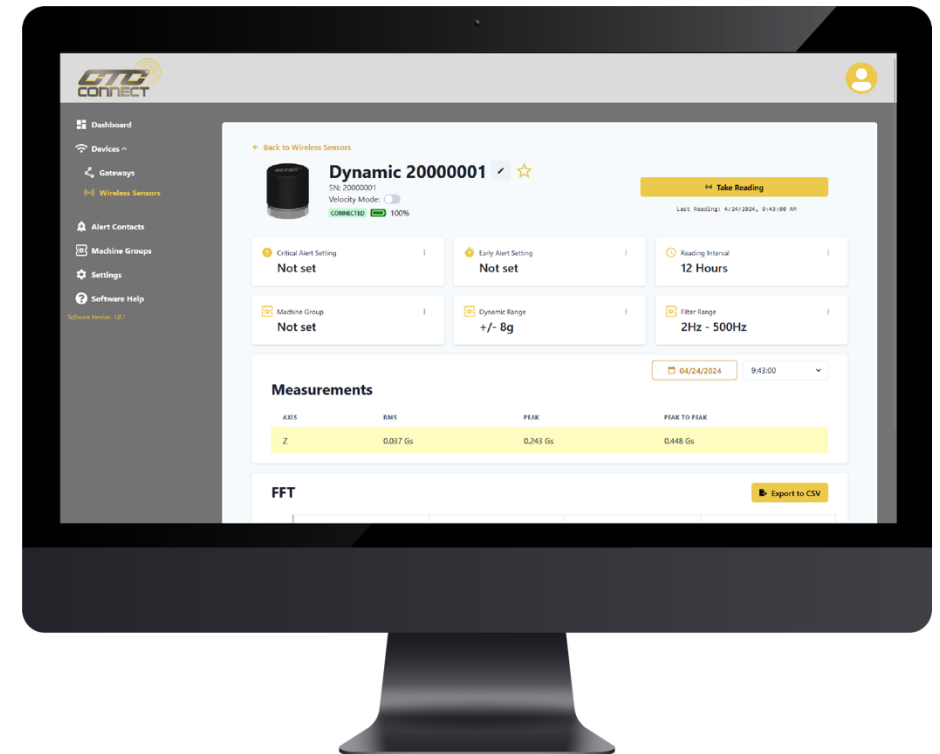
CTC CONNECT

Dashboard
Devices
Gateways
Wireless Sensors
Alert Contacts
Machine Groups
Settings
Software Help
Software Version: 1.6.1

← Back to Wireless Sensors

Dynamic 20000001
SN: 20000001
Velocity Mode:
CONNECTED 100%

Take Reading
Last Reading: 4/24/2024, 9:43:00 AM

Critical Alert Setting
Not set

Early Alert Setting
Not set

Reading Interval
12 Hours

Machine Group
Not set

Dynamic Range
+/- 8g

Filter Range
2Hz - 500Hz

04/24/2024
9:43:00

Measurements

| AXIS | RMS | PEAK | PEAK TO PEAK |
|---|---|---|---|
| Z | 0.037 Gs | 0.243 Gs | 0.448 Gs |

FFT
Export to CSV